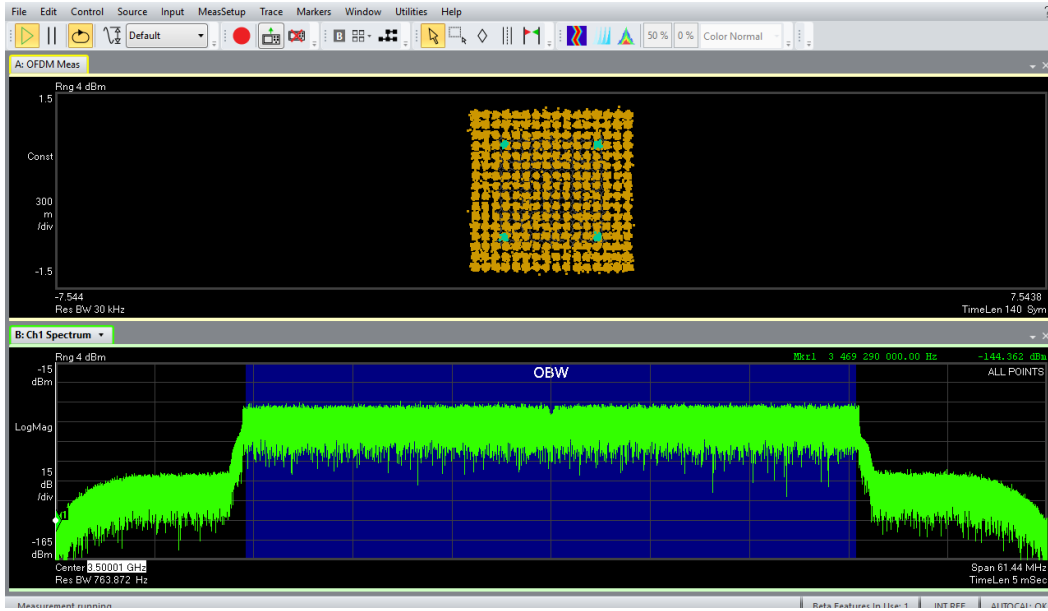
File Edit Control Source Input MeasSetup Trace Markers Window Utilities Help

?

Default

B

50 % 0 % Color Normal

A: OFDM Meas

Rng 4 dBm
1.5

Const

300
m
/div

-1.5

-7.544
Res BW 30 kHz

7.5438
TimeLen 140 Sym

B: Ch1 Spectrum

Rng 4 dBm

Mkr1 3 469 290 000.00 Hz

-144.362 dBm

-15
dBm

ALL POINTS

OBW

LogMag

15
dB
/div

-165
dBm

Center 3.50001 GHz
Res BW 763.872 Hz

Span 61.44 MHz
TimeLen 5 mSec

Measurement running

Beta Features In Use: 1

INT REF

AUTOCAL: OK